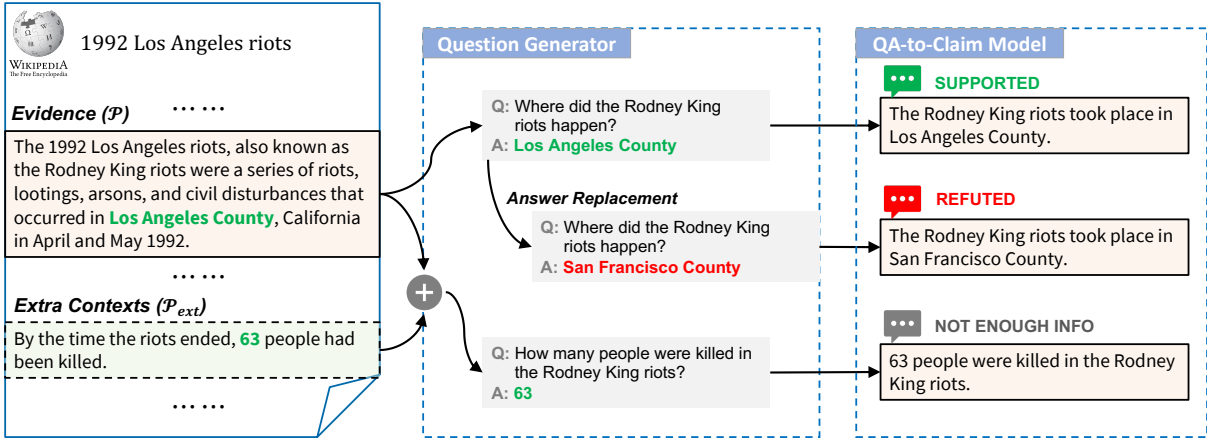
WIKIPEDIA
The Free Encyclopedia

1992 Los Angeles riots

Evidence ($\mathcal{P}$)

……

The 1992 Los Angeles riots, also known as the Rodney King riots were a series of riots, lootings, arsons, and civil disturbances that occurred in Los Angeles County, California in April and May 1992.

……

Extra Contexts ($\mathcal{P}_{ext}$)

By the time the riots ended, 63 people had been killed.

……

Question Generator

Q: Where did the Rodney King riots happen?
A: Los Angeles County

Answer Replacement

Q: Where did the Rodney King riots happen?
A: San Francisco County

Q: How many people were killed in the Rodney King riots?
A: 63

QA-to-Claim Model

SUPPORTED

The Rodney King riots took place in Los Angeles County.

REFUTED

The Rodney King riots took place in San Francisco County.

NOT ENOUGH INFO

63 people were killed in the Rodney King riots.